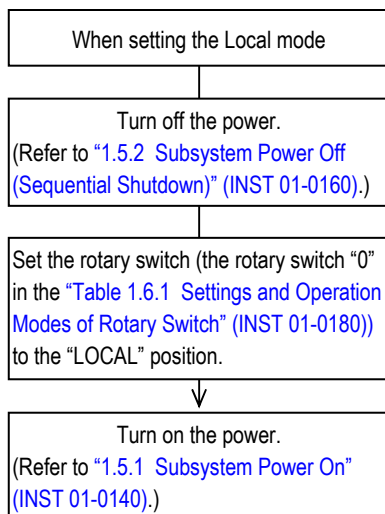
When setting the Local mode

Turn off the power.
(Refer to "1.5.2 Subsystem Power Off (Sequential Shutdown)" (INST 01-0160).)

Set the rotary switch (the rotary switch "0" in the "Table 1.6.1 Settings and Operation Modes of Rotary Switch" (INST 01-0180)) to the "LOCAL" position.

Turn on the power.
(Refer to "1.5.1 Subsystem Power On" (INST 01-0140).)